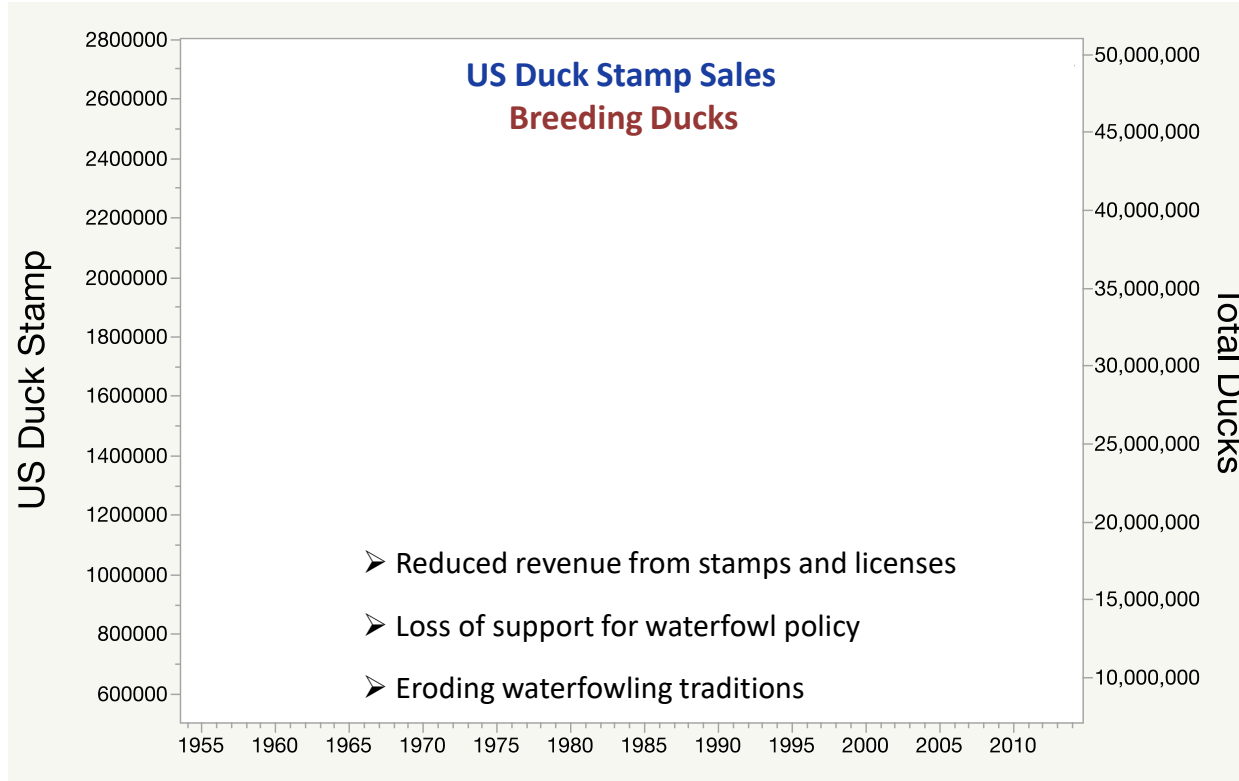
US Duck Stamp Sales
Breeding Ducks

US Duck Stamp

2800000
2600000
2400000
2200000
2000000
1800000
1600000
1400000
1200000
1000000
800000
600000

Total Ducks

50,000,000
45,000,000
40,000,000
35,000,000
30,000,000
25,000,000
20,000,000
15,000,000
10,000,000

1955 1960 1965 1970 1975 1980 1985 1990 1995 2000 2005 2010

➢ Reduced revenue from stamps and licenses

➢ Loss of support for waterfowl policy

➢ Eroding waterfowling traditions